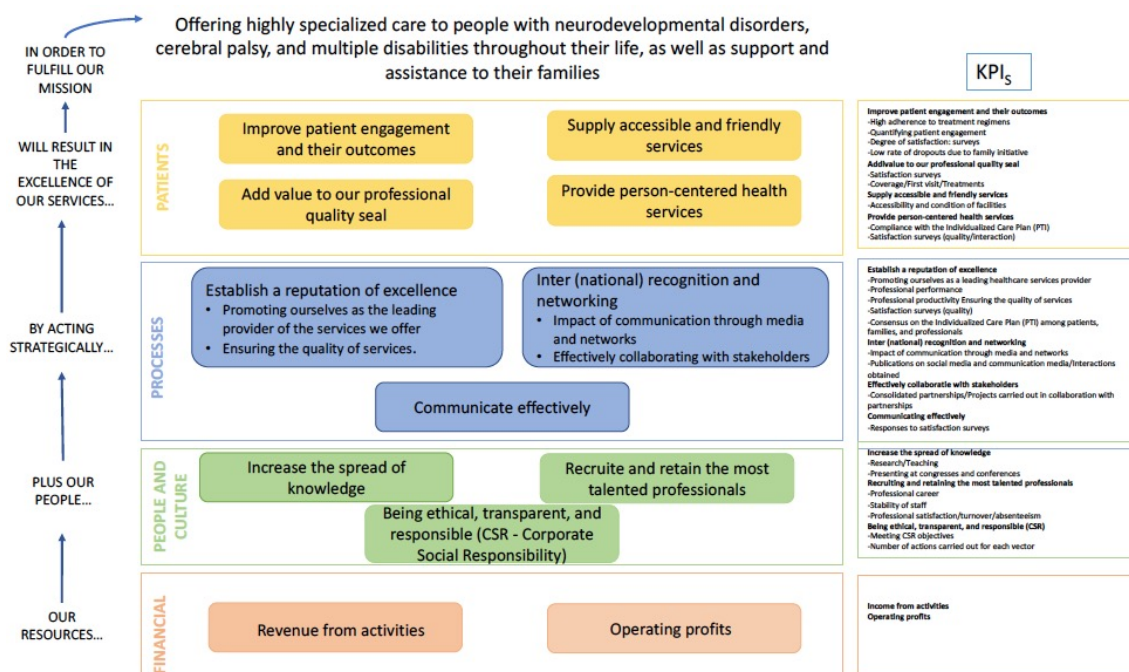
IN ORDER TO FULFILL OUR MISSION

Offering highly specialized care to people with neurodevelopmental disorders, cerebral palsy, and multiple disabilities throughout their life, as well as support and assistance to their families

KPIs

WILL RESULT IN THE EXCELLENCE OF OUR SERVICES...

PATIENTS

Improve patient engagement and their outcomes

Supply accessible and friendly services

Add value to our professional quality seal

Provide person-centered health services

Improve patient engagement and their outcomes
-High adherence to treatment regimens
-Quantifying patient engagement
-Degree of satisfaction: surveys
-Low rate of dropouts due to family initiative
Addvalue to our professional quality seal
-Satisfaction surveys
-Coverage/First visit/Treatments
Supply accessible and friendly services
-Accessibility and condition of facilities
Provide person-centered health services
-Compliance with the Individualized Care Plan (PTI)
-Satisfaction surveys (quality/interaction)

BY ACTING STRATEGICALLY...

PROCESSES

Establish a reputation of excellence
• Promoting ourselves as the leading provider of the services we offer
• Ensuring the quality of services.

Inter (national) recognition and networking
• Impact of communication through media and networks
• Effectively collaborating with stakeholders

Communicate effectively

Establish a reputation of excellence
-Promoting ourselves as a leading healthcare services provider
-Professional performance
-Professional productivity Ensuring the quality of services
-Satisfaction surveys (quality)
-Consensus on the Individualized Care Plan (PTI) among patients, families, and professionals
Inter (national) recognition and networking
-Impact of communication through media and networks
-Publications on social media and communication media/Interactions obtained
Effectively collaboratie with stakeholders
-Consolidated partnerships/Projects carried out in collaboration with partnerships
Communicating effectively
-Responses to satisfaction surveys

PLUS OUR PEOPLE...

PEOPLE AND CULTURE

Increase the spread of knowledge

Recruite and retain the most talented professionals

Being ethical, transparent, and responsible (CSR - Corporate Social Responsibility)

Increase the spread of knowledge
-Research/Teaching
-Presenting at congresses and conferences
Recruiting and retaining the most talented professionals
-Professional career
-Stability of staff
-Professional satisfaction/turnover/absenteeism
Being ethical, transparent, and responsible (CSR)
-Meeting CSR objectives
-Number of actions carried out for each vector

OUR RESOURCES...

FINANCIAL

Revenue from activities

Operating profits

Income from activities
Operating profits